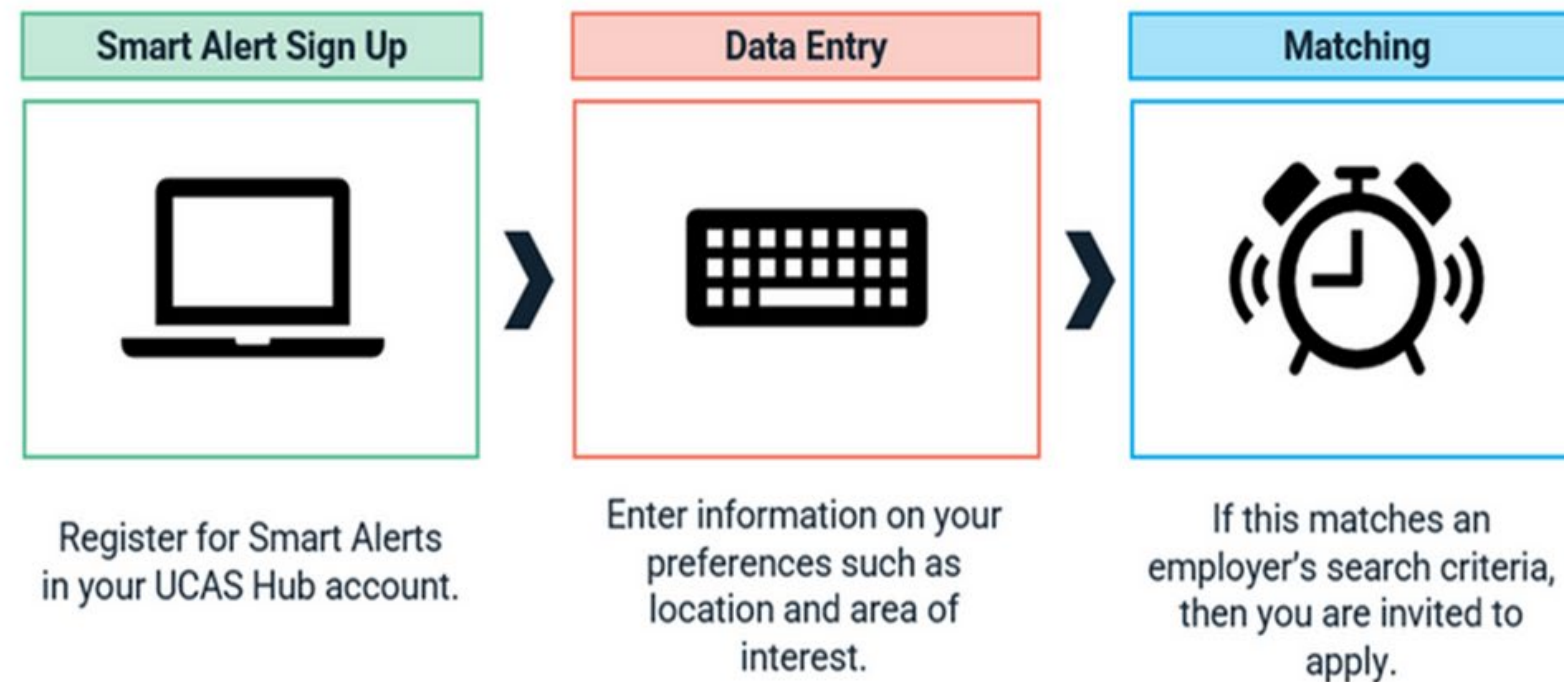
Smart Alert Sign Up

Register for Smart Alerts in your UCAS Hub account.

Data Entry

Enter information on your preferences such as location and area of interest.

Matching

If this matches an employer's search criteria, then you are invited to apply.